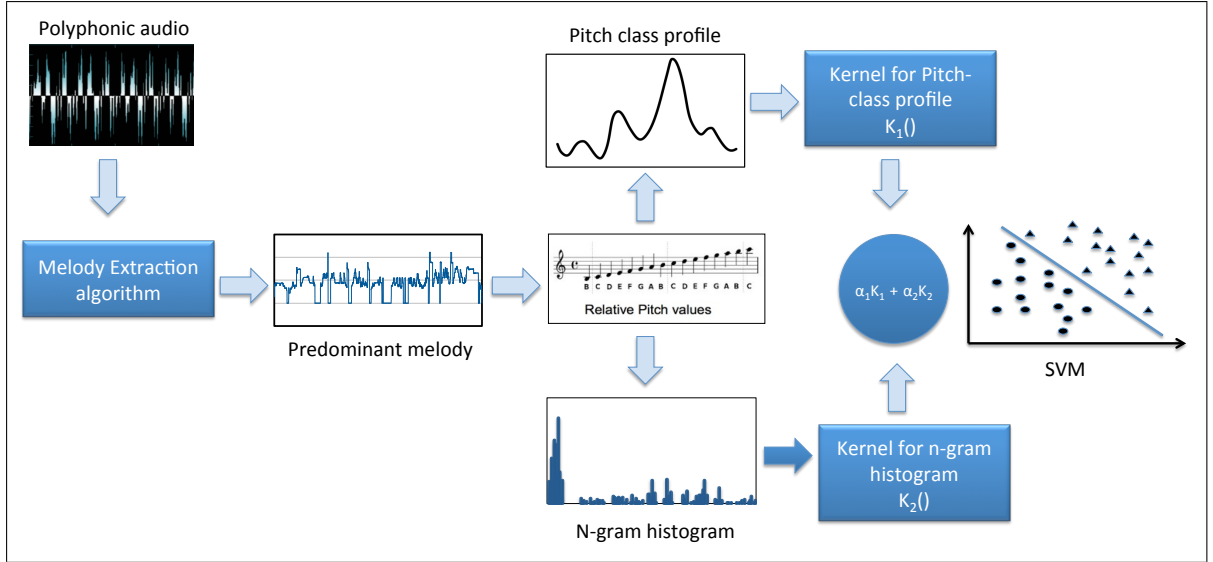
Polyphonic audio

Melody Extraction algorithm

Predominant melody

Pitch class profile

B C D E F G A B C D E F G A B C

Relative Pitch values

N-gram histogram

Kernel for Pitch-class profile $K_1()$

$\alpha_1 K_1 + \alpha_2 K_2$

Kernel for n-gram histogram $K_2()$

SVM